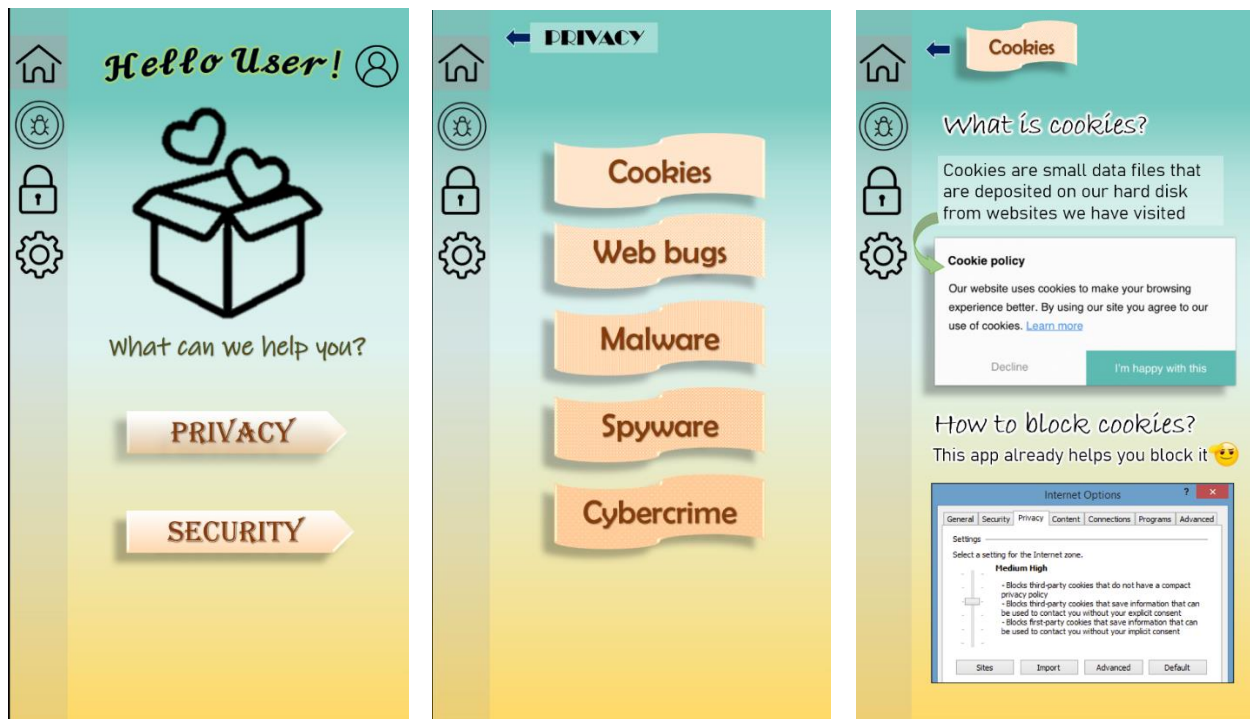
Hello User!

What can we help you?

PRIVACY

SECURITY

PRIVACY

Cookies

Web bugs

Malware

Spyware

Cybercrime

Cookies

What is cookies?

Cookies are small data files that are deposited on our hard disk from websites we have visited

Cookie policy

Our website uses cookies to make your browsing experience better. By using our site you agree to our use of cookies. Learn more

Decline

I'm happy with this

How to block cookies?

This app already helps you block it

Internet Options

? X

General | Security | Privacy | Content | Connections | Programs | Advanced

Settings

Select a setting for the Internet zone.

Medium High

- Blocks third-party cookies that do not have a compact privacy policy
- Blocks third-party cookies that save information that can be used to contact you without your explicit consent
- Blocks first-party cookies that save information that can be used to contact you without your implicit consent

Sites | Import | Advanced | Default